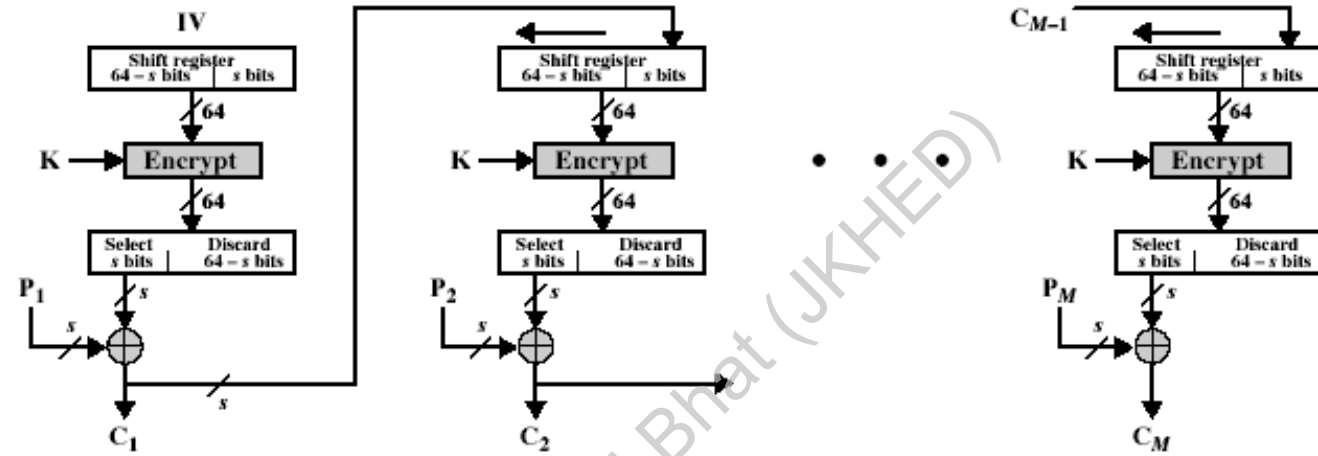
IV

Shift register
64 – s bits | s bits

64

K

Encrypt

64

Select s bits | Discard 64 – s bits

$P_1$

s

s

s

$C_1$

Shift register
64 – s bits | s bits

64

K

Encrypt

64

Select s bits | Discard 64 – s bits

$P_2$

s

s

$C_2$

• • •

$C_{M-1}$

Shift register
64 – s bits | s bits

64

K

Encrypt

64

Select s bits | Discard 64 – s bits

$P_M$

s

s

$C_M$

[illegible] Bhat (JKHED)